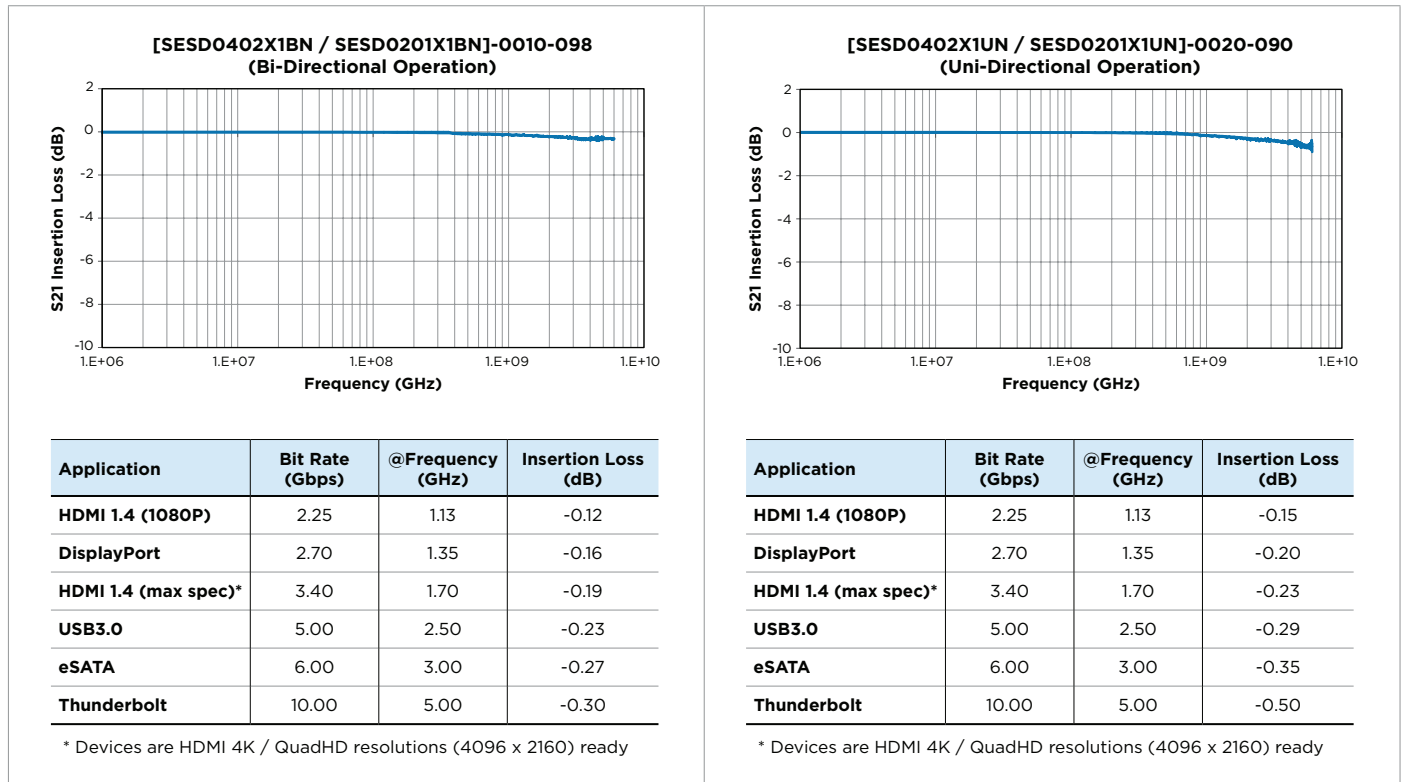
[SESD0402X1BN / SESD0201X1BN]-0010-098
(Bi-Directional Operation)

S21 Insertion Loss (dB)

2
0
-2
-4
-6
-8
-10

1.E+06 1.E+07 1.E+08 1.E+09 1.E+10

Frequency (GHz)

| Application | Bit Rate (Gbps) | @Frequency (GHz) | Insertion Loss (dB) |
|---|---|---|---|
| HDMI 1.4 (1080P) | 2.25 | 1.13 | -0.12 |
| DisplayPort | 2.70 | 1.35 | -0.16 |
| HDMI 1.4 (max spec)* | 3.40 | 1.70 | -0.19 |
| USB3.0 | 5.00 | 2.50 | -0.23 |
| eSATA | 6.00 | 3.00 | -0.27 |
| Thunderbolt | 10.00 | 5.00 | -0.30 |

* Devices are HDMI 4K / QuadHD resolutions (4096 x 2160) ready

[SESD0402X1UN / SESD0201X1UN]-0020-090
(Uni-Directional Operation)

S21 Insertion Loss (dB)

2
0
-2
-4
-6
-8
-10

1.E+06 1.E+07 1.E+08 1.E+09 1.E+10

Frequency (GHz)

| Application | Bit Rate (Gbps) | @Frequency (GHz) | Insertion Loss (dB) |
|---|---|---|---|
| HDMI 1.4 (1080P) | 2.25 | 1.13 | -0.15 |
| DisplayPort | 2.70 | 1.35 | -0.20 |
| HDMI 1.4 (max spec)* | 3.40 | 1.70 | -0.23 |
| USB3.0 | 5.00 | 2.50 | -0.29 |
| eSATA | 6.00 | 3.00 | -0.35 |
| Thunderbolt | 10.00 | 5.00 | -0.50 |

* Devices are HDMI 4K / QuadHD resolutions (4096 x 2160) ready